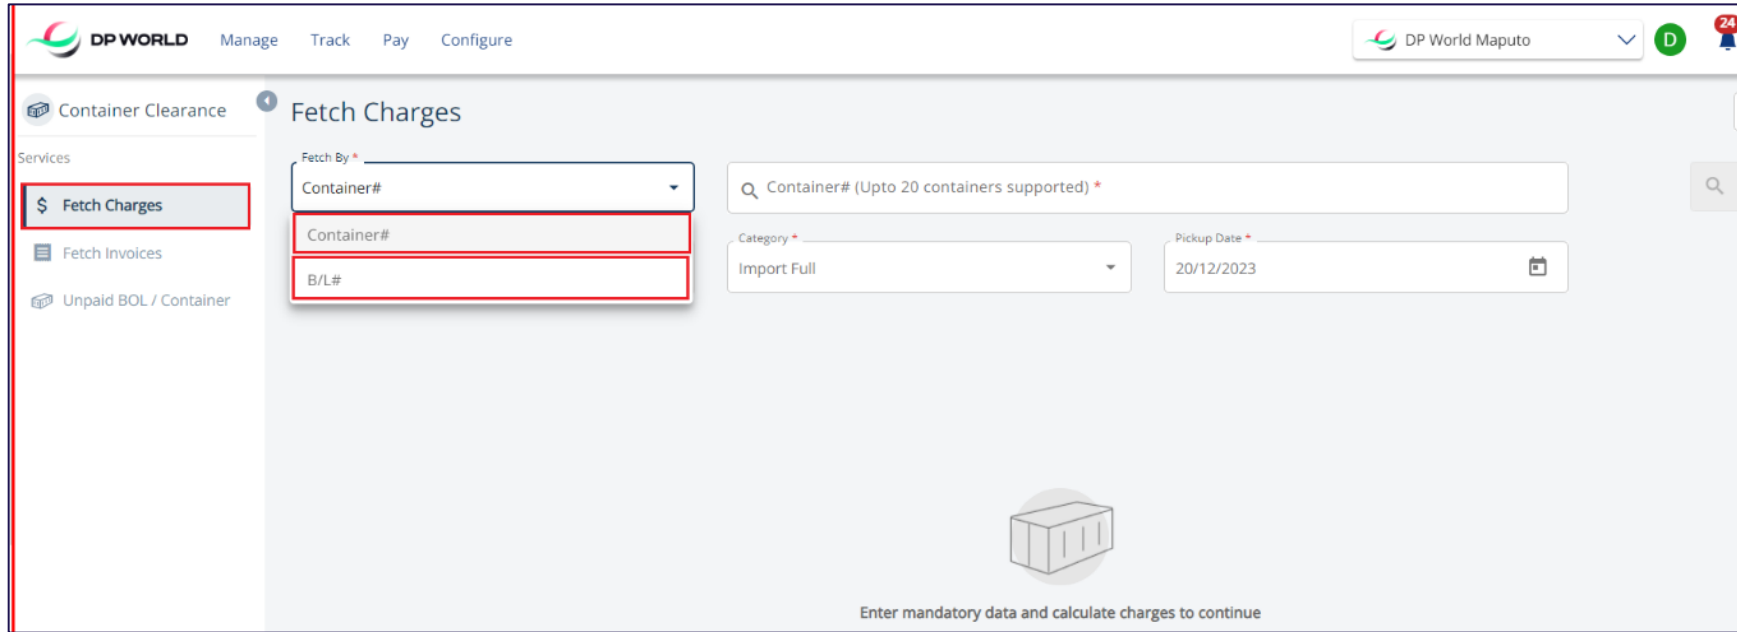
DP WORLD Manage Track Pay Configure

DP World Maputo

D

24

Container Clearance

Services

$ Fetch Charges

Fetch Invoices

Unpaid BOL / Container

Fetch Charges

Fetch By *

Container#

Container#

B/L#

Container# (Upto 20 containers supported) *

Category *

Import Full

Pickup Date *

20/12/2023

Enter mandatory data and calculate charges to continue